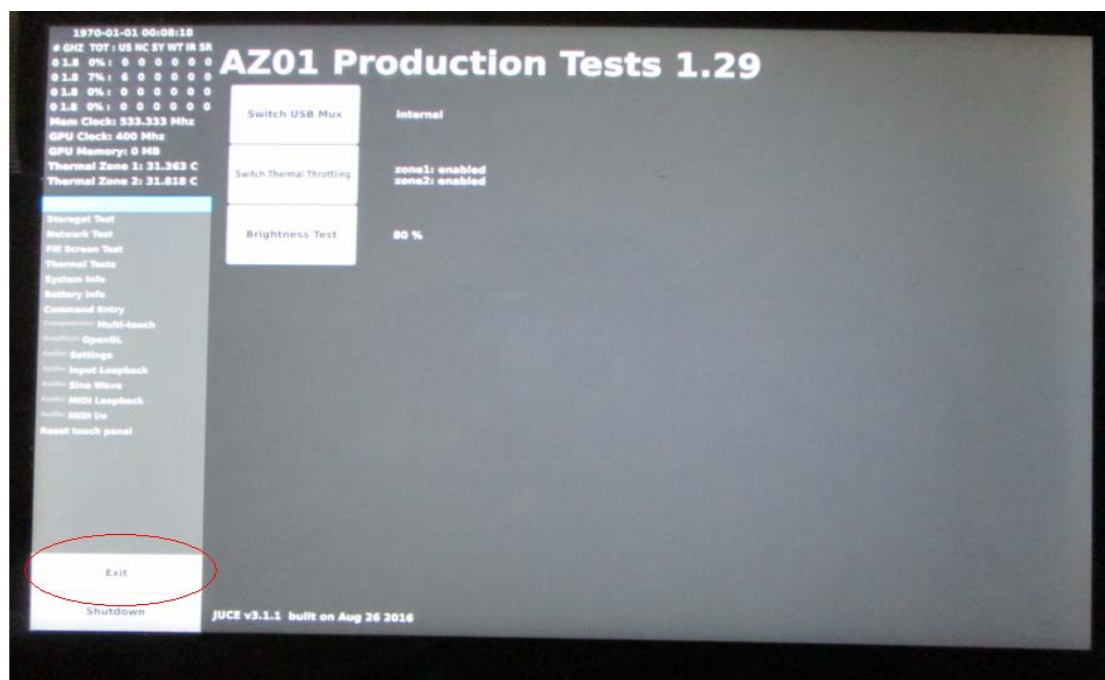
1970-01-01 00:08:18
# GHZ TOT : US NC SY WT IR SR
0 1.8 0% : 0 0 0 0 0 0
0 1.8 7% : 6 0 0 0 0 0
0 1.8 0% : 0 0 0 0 0 0
0 1.8 0% : 0 0 0 0 0 0
Mem Clock: 533.333 Mhz
GPU Clock: 400 Mhz
GPU Memory: 0 MB
Thermal Zone 1: 31.363 C
Thermal Zone 2: 31.818 C

AZ01 Production Tests 1.29

Switch USB Mux
internal

Switch Thermal Throttling
zone1: enabled
zone2: enabled

Brightness Test
80 %

Storage Test
Network Test
Fill Screen Test
Thermal Tests
System Info
Battery Info
Command Entry
Components: Multi-touch
Graphics: OpenGL
Audio: Settings
Audio: Input Loopback
Audio: Sine Wave
Audio: MIDI Loopback
Audio: MIDI I/o
Reset touch panel

Exit
Shutdown

JUCE v3.1.1 built on Aug 26 2016